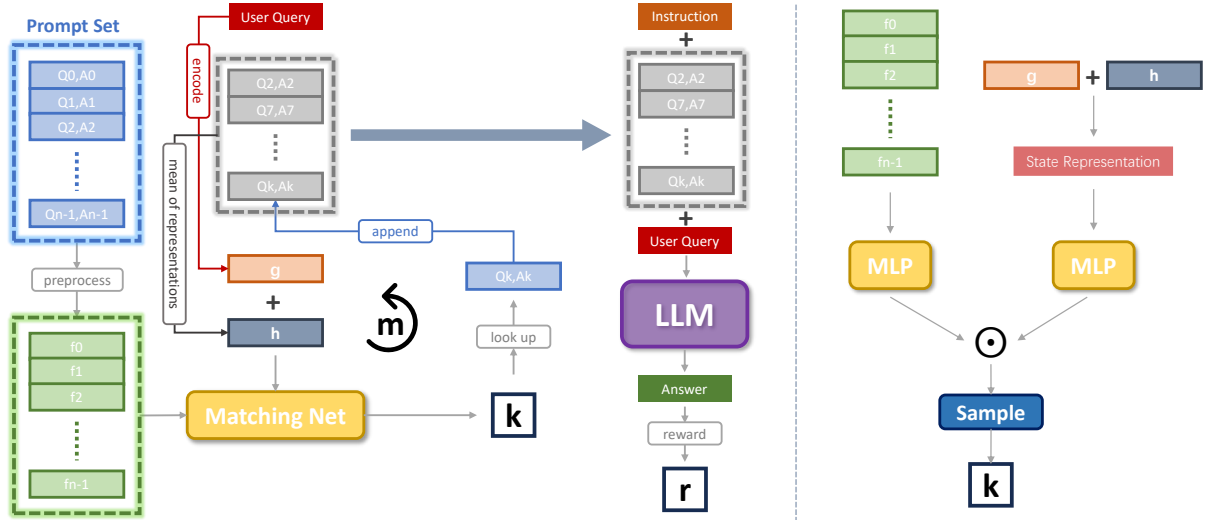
Prompt Set

Q0,A0
Q1,A1
Q2,A2
Qn-1,An-1

preprocess

f0
f1
f2
fn-1

User Query

encode

Q2,A2
Q7,A7
Qk,Ak

mean of representations

g
+
h

append

m

Qk,Ak

look up

Matching Net

k

Instruction
+
Q2,A2
Q7,A7
Qk,Ak
+
User Query

LLM

Answer

reward

r

f0
f1
f2
fn-1

g + h

State Representation

MLP

MLP

$\odot$

Sample

k